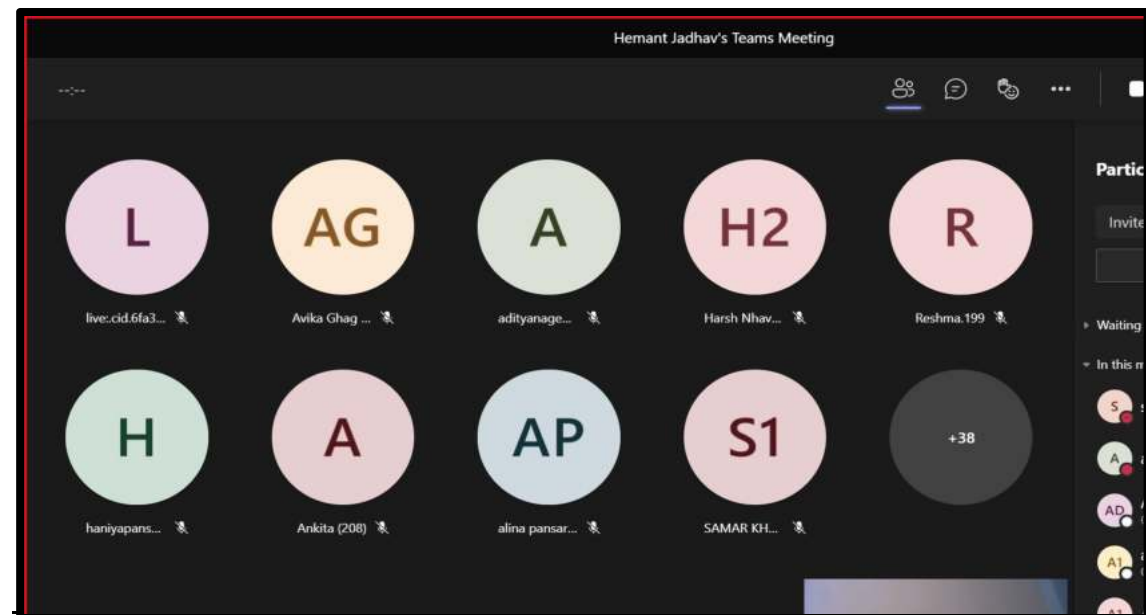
Hemant Jadhav's Teams Meeting

--:--

L
live:.cid.6fa3...

AG
Avika Ghag ...

A
adityanage...

H2
Harsh Nhav...

R
Reshma.199

H
haniyapans...

A
Ankita (208)

AP
alina pansar...

S1
SAMAR KH...

+38

Partic

Invite

Waiting

In this m

S

A

AD

A1